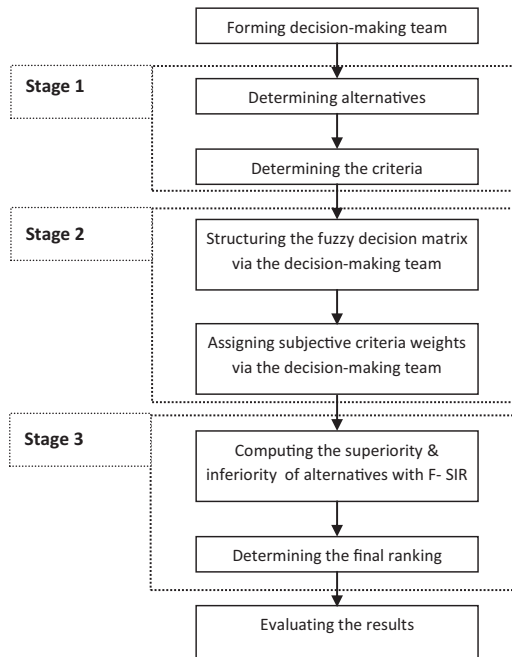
Forming decision-making team

Stage 1

Determining alternatives

Determining the criteria

Stage 2

Structuring the fuzzy decision matrix via the decision-making team

Assigning subjective criteria weights via the decision-making team

Stage 3

Computing the superiority & inferiority of alternatives with F- SIR

Determining the final ranking

Evaluating the results